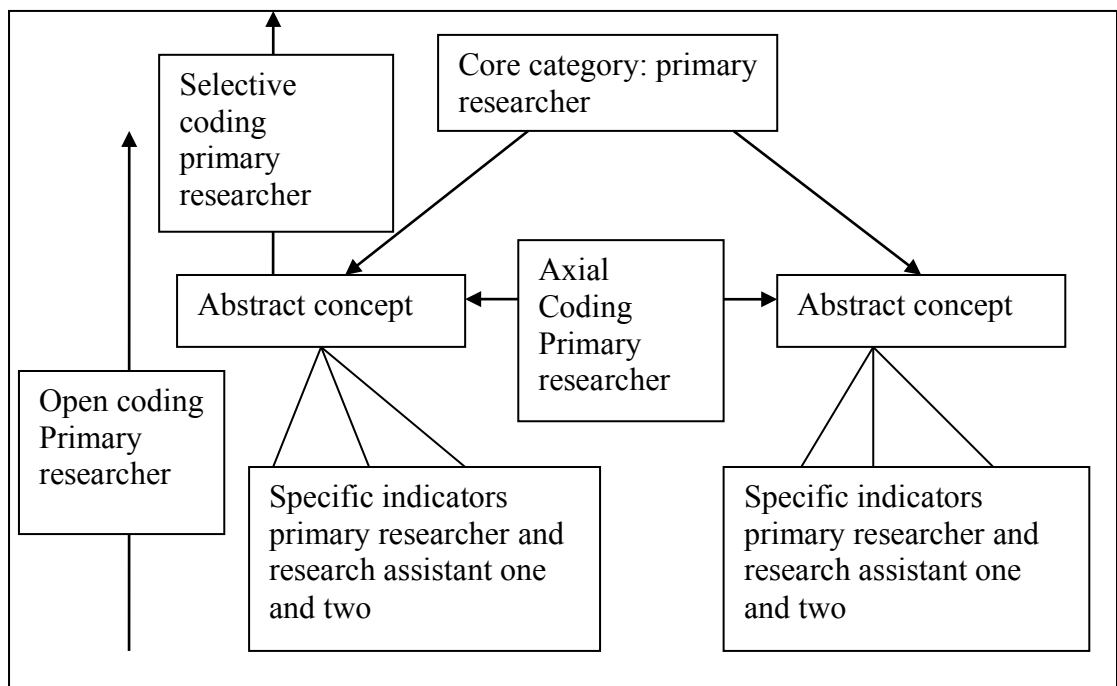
Selective coding primary researcher

Core category: primary researcher

Axial Coding Primary researcher

Abstract concept

Abstract concept

Open coding Primary researcher

Specific indicators primary researcher and research assistant one and two

Specific indicators primary researcher and research assistant one and two